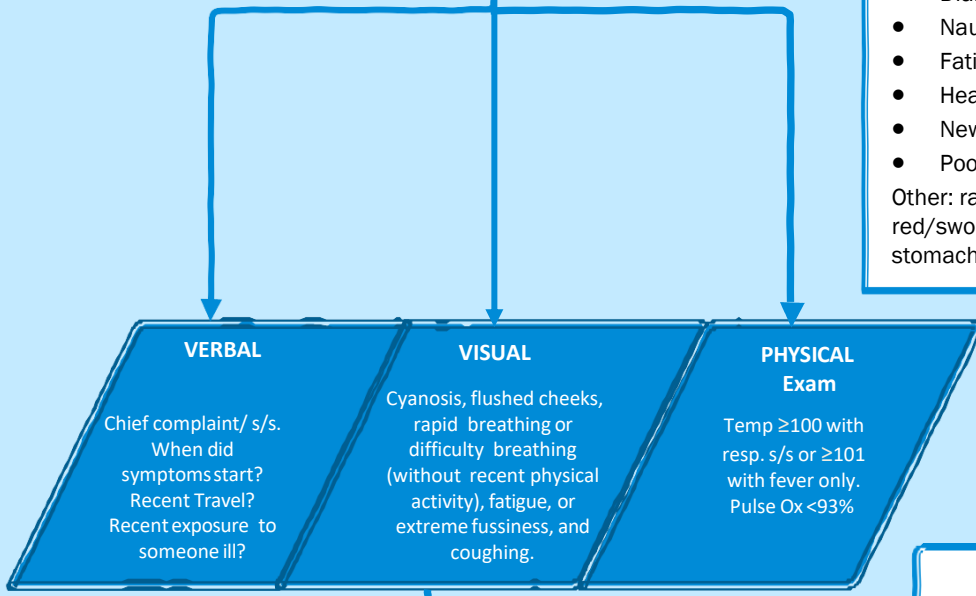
Dia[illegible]

- Nau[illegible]
- Fati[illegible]
- Hea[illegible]
- New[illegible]
- Poo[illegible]

Other: ra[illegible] red/swo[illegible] stomach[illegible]

VERBAL

Chief complaint/ s/s. When did symptoms start? Recent Travel? Recent exposure to someone ill?

VISUAL

Cyanosis, flushed cheeks, rapid breathing or difficulty breathing (without recent physical activity), fatigue, or extreme fussiness, and coughing.

PHYSICAL Exam

Temp ≥100 with resp. s/s or ≥101 with fever only. Pulse Ox <93%